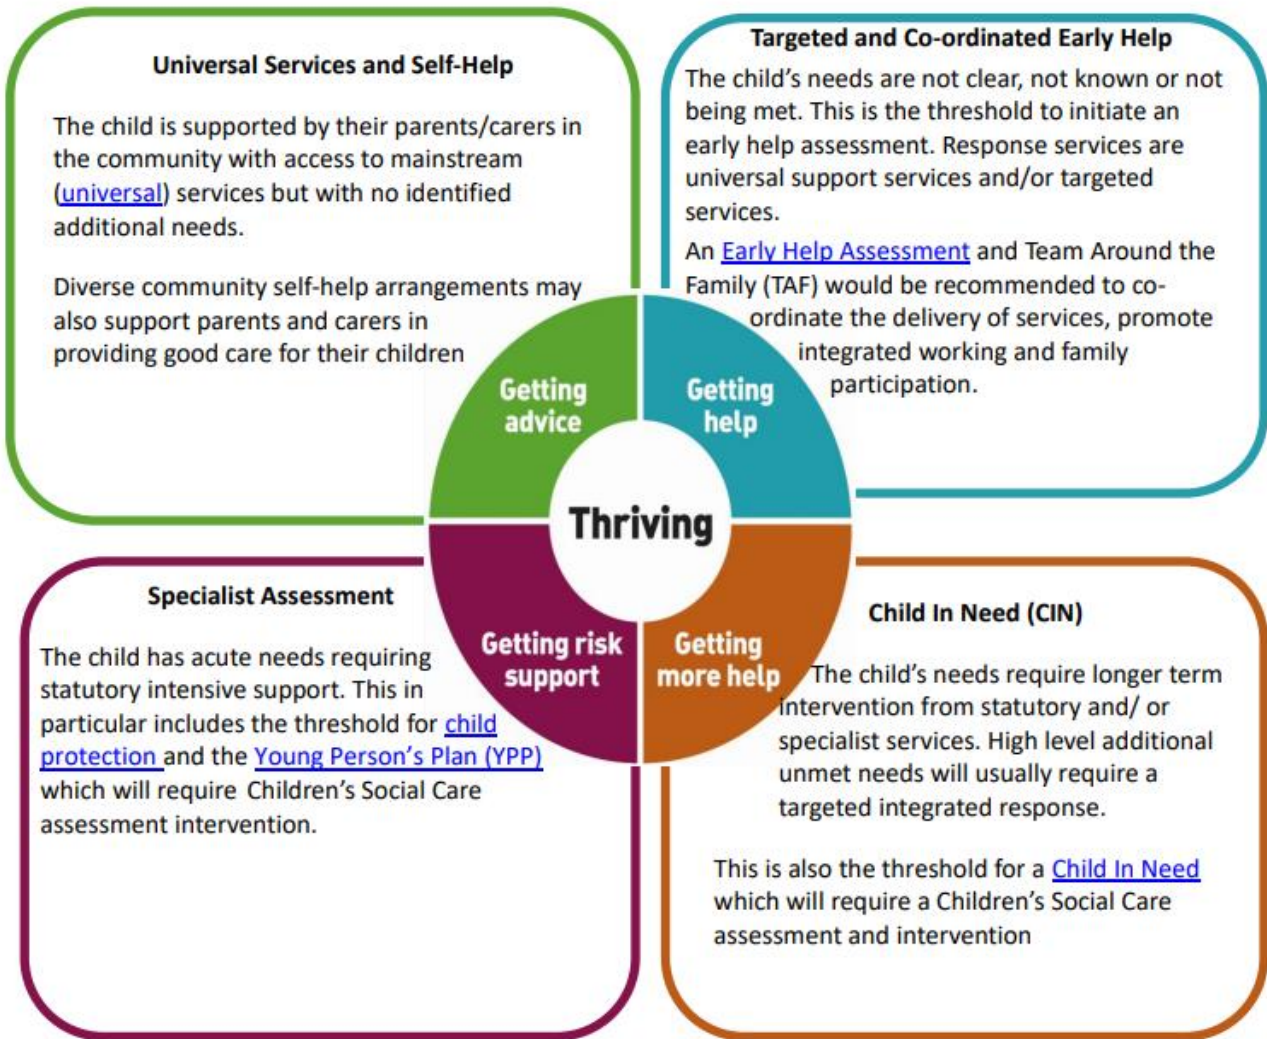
Universal Services and Self-Help

The child is supported by their parents/carers in the community with access to mainstream (universal) services but with no identified additional needs.

Diverse community self-help arrangements may also support parents and carers in providing good care for their children

Targeted and Co-ordinated Early Help

The child's needs are not clear, not known or not being met. This is the threshold to initiate an early help assessment. Response services are universal support services and/or targeted services.

An Early Help Assessment and Team Around the Family (TAF) would be recommended to co-ordinate the delivery of services, promote integrated working and family participation.

Getting advice

Getting help

Thriving

Getting risk support

Getting more help

Specialist Assessment

The child has acute needs requiring statutory intensive support. This in particular includes the threshold for child protection and the Young Person's Plan (YPP) which will require Children's Social Care assessment intervention.

Child In Need (CIN)

The child's needs require longer term intervention from statutory and/ or specialist services. High level additional unmet needs will usually require a targeted integrated response.

This is also the threshold for a Child In Need which will require a Children's Social Care assessment and intervention